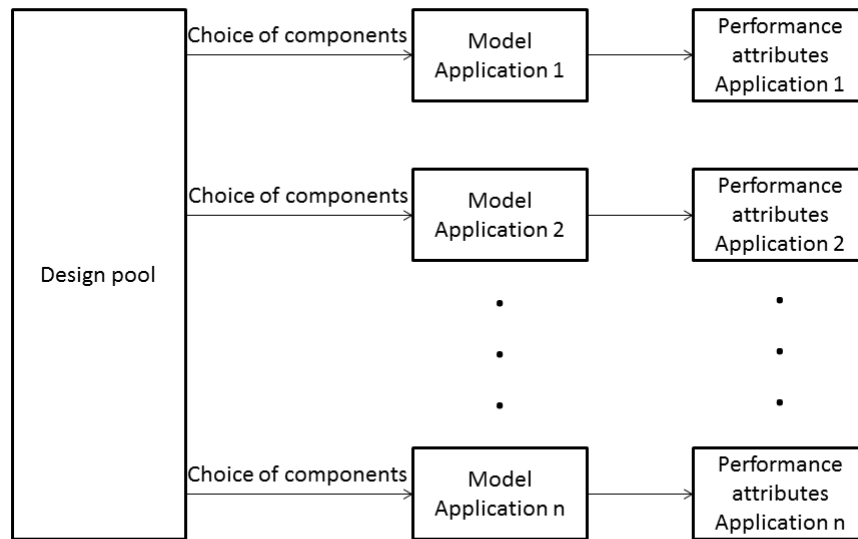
Design pool

Choice of components

Model Application 1

Performance attributes Application 1

Choice of components

Model Application 2

Performance attributes Application 2

Choice of components

Model Application n

Performance attributes Application n